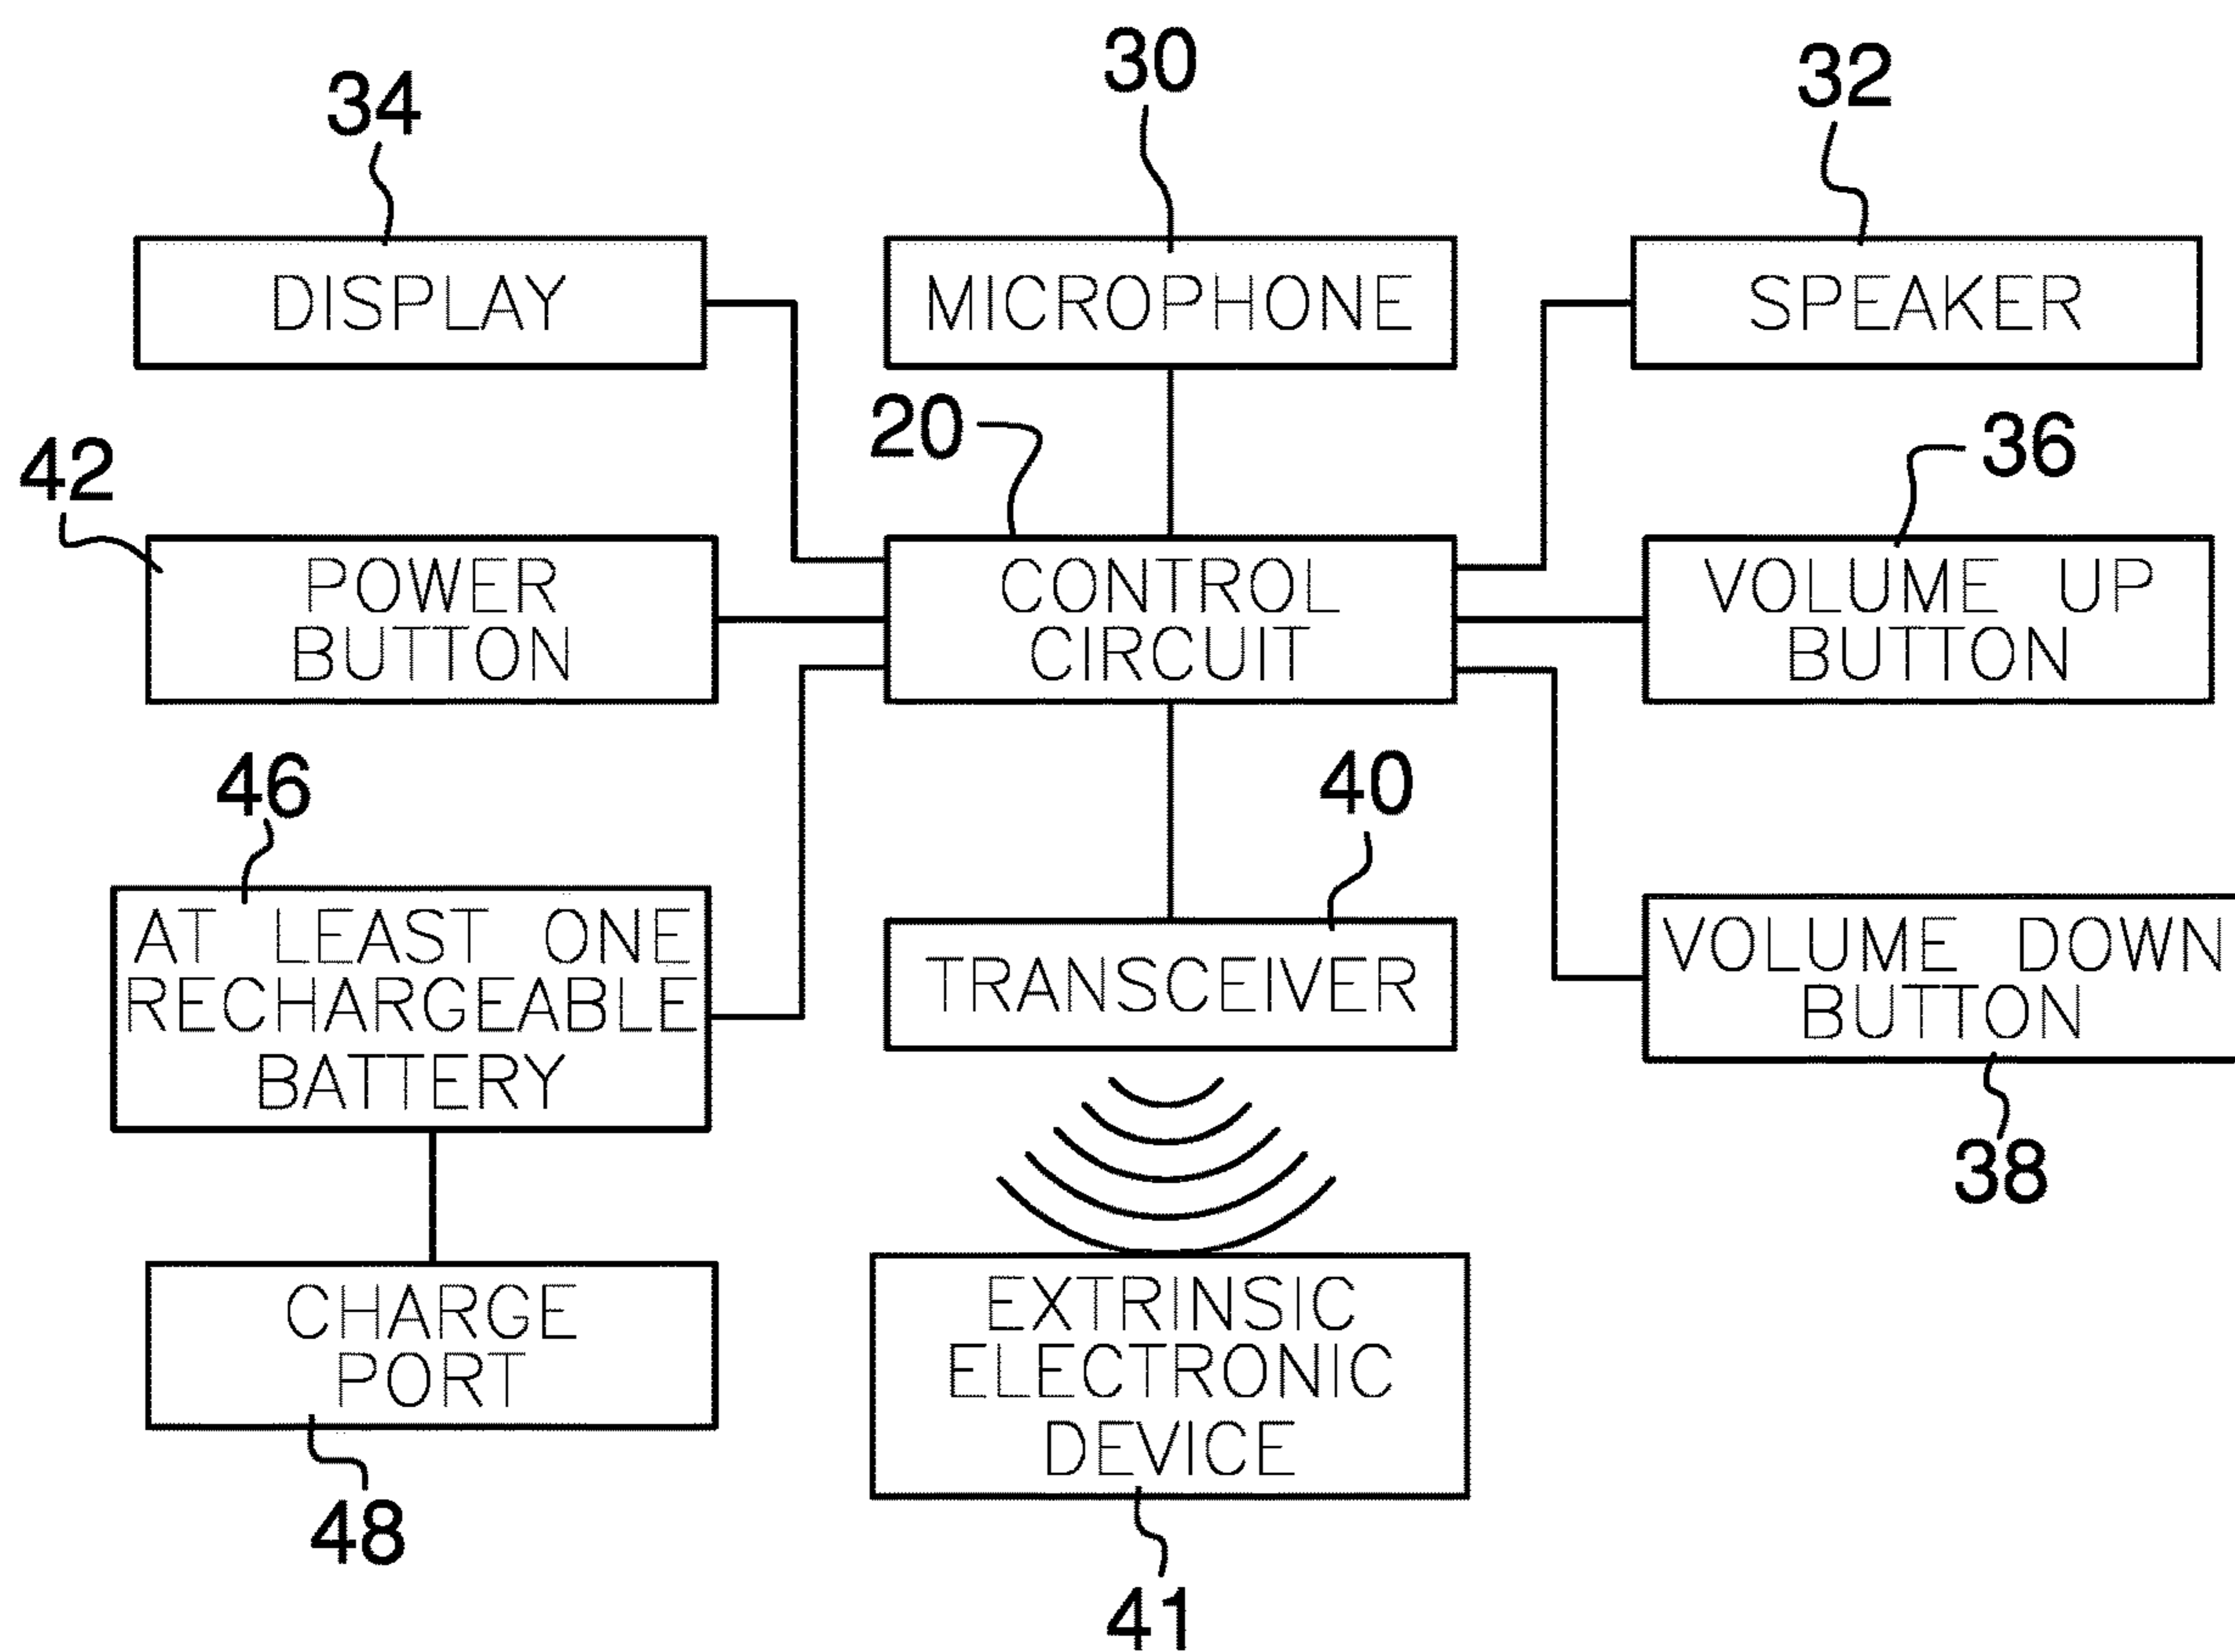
34
DISPLAY

30
MICROPHONE

32
SPEAKER

42
POWER BUTTON

20
CONTROL CIRCUIT

36
VOLUME UP BUTTON

46
AT LEAST ONE RECHARGEABLE BATTERY

40
TRANSCEIVER

VOLUME DOWN BUTTON
38

CHARGE PORT
48

EXTRINSIC ELECTRONIC DEVICE
41